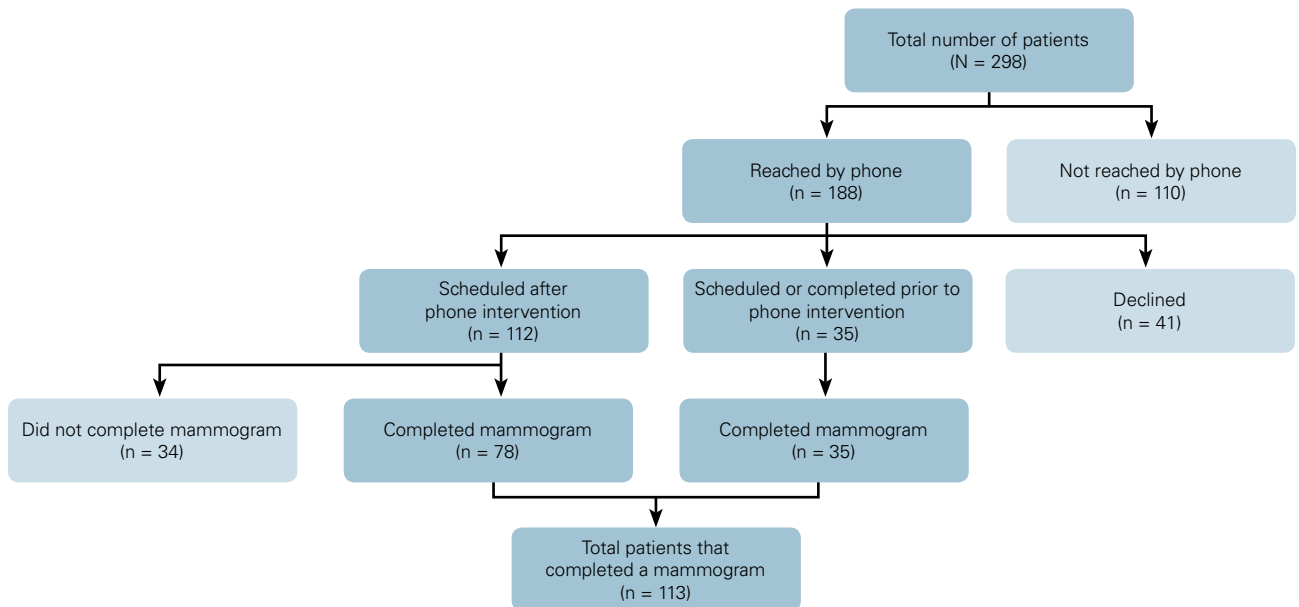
Total number of patients
(N = 298)

Reached by phone
(n = 188)

Not reached by phone
(n = 110)

Scheduled after phone intervention
(n = 112)

Scheduled or completed prior to phone intervention
(n = 35)

Declined
(n = 41)

Did not complete mammogram
(n = 34)

Completed mammogram
(n = 78)

Completed mammogram
(n = 35)

Total patients that completed a mammogram
(n = 113)